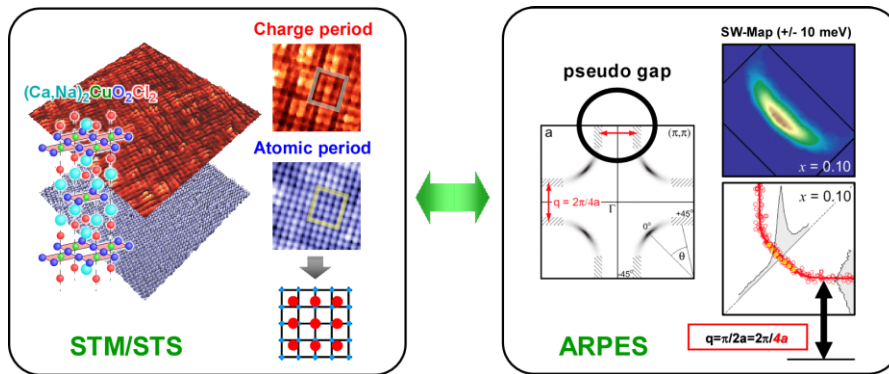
Charge period

$(Ca,Na)_2CuO_2Cl_2$

Atomic period

STM/STS

pseudo gap

SW-Map (+/- 10 meV)

$x = 0.10$

a

$(\pi,\pi)$

$q = 2\pi/4a$

$\Gamma$

$+45°$

$0°$

$\theta$

$-45°$

$x = 0.10$

ARPES

$q=\pi/2a=2\pi/4a$